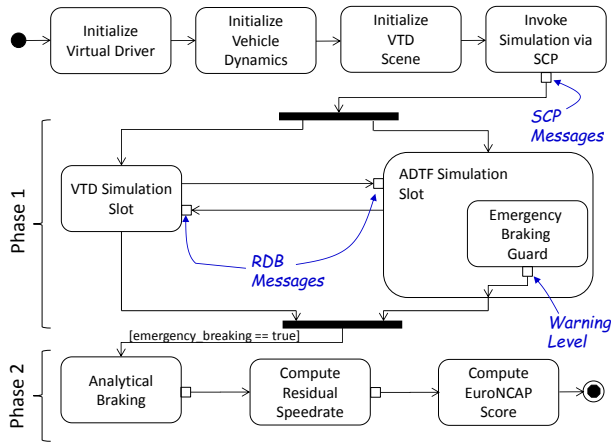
Initialize Virtual Driver

Initialize Vehicle Dynamics

Initialize VTD Scene

Invoke Simulation via SCP

SCP Messages

Phase 1

VTD Simulation Slot

ADTF Simulation Slot

Emergency Braking Guard

RDB Messages

Warning Level

[emergency_braking == true]

Phase 2

Analytical Braking

Compute Residual Speedrate

Compute EuroNCAP Score